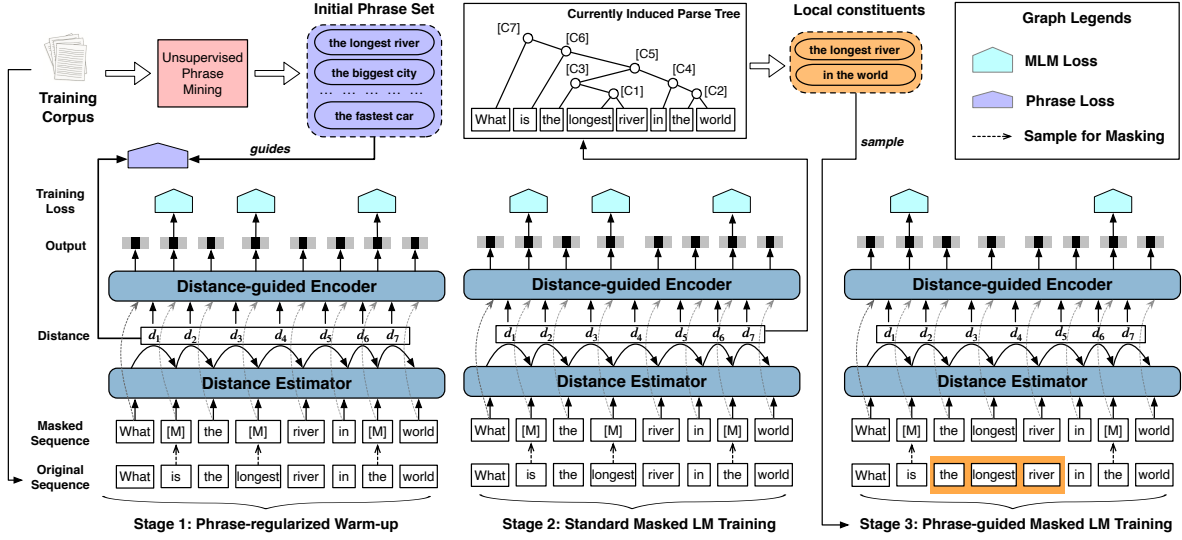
Training Corpus

Unsupervised Phrase Mining

Initial Phrase Set
the longest river
the biggest city
... ... ... ...
the fastest car

guides

Currently Induced Parse Tree
[C7]
[C6]
[C5]
[C3]
[C4]
[C1]
[C2]
What is the longest river in the world

Local constituents
the longest river
in the world

sample

Graph Legends
MLM Loss
Phrase Loss
Sample for Masking

Training Loss

Output

Distance-guided Encoder

Distance
$d_1$ $d_2$ $d_3$ $d_4$ $d_5$ $d_6$ $d_7$

Distance Estimator

Masked Sequence
What [M] the [M] river in [M] world

Original Sequence
What is the longest river in the world

Stage 1: Phrase-regularized Warm-up

Distance-guided Encoder
$d_1$ $d_2$ $d_3$ $d_4$ $d_5$ $d_6$ $d_7$
Distance Estimator
What [M] the [M] river in [M] world
What is the longest river in the world

Stage 2: Standard Masked LM Training

Distance-guided Encoder
$d_1$ $d_2$ $d_3$ $d_4$ $d_5$ $d_6$ $d_7$
Distance Estimator
What [M] the longest river in [M] world
What is the longest river in the world

Stage 3: Phrase-guided Masked LM Training